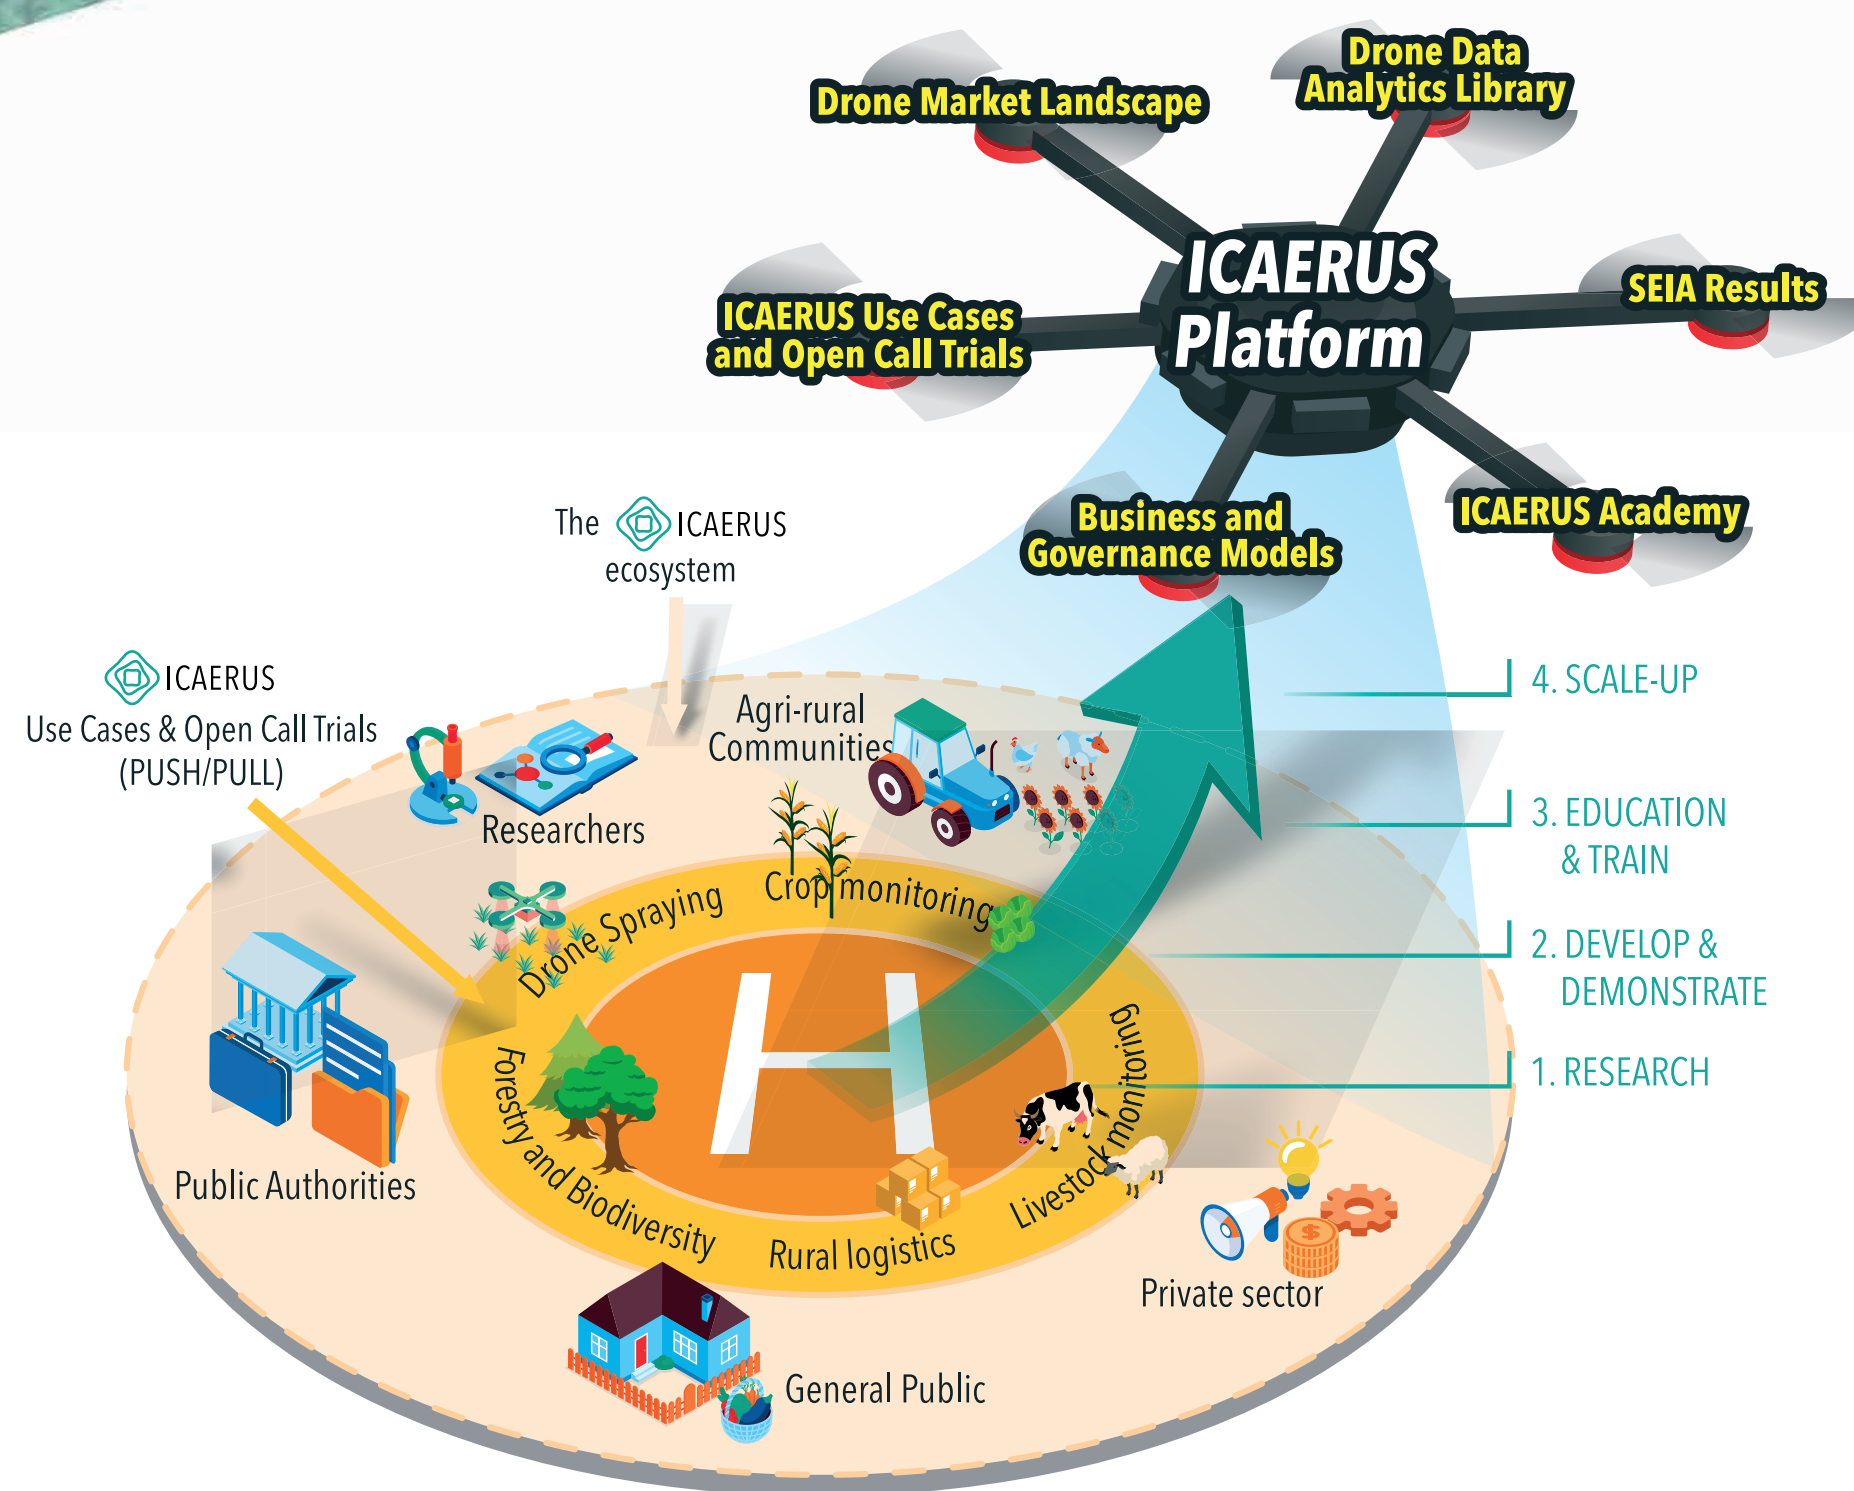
Drone Market Landscape

Drone Data Analytics Library

ICAERUS Platform

SEIA Results

ICAERUS Use Cases and Open Call Trials

Business and Governance Models

ICAERUS Academy

The ICAERUS ecosystem

ICAERUS Use Cases & Open Call Trials (PUSH/PULL)

Agri-rural Communities

Researchers

4. SCALE-UP

3. EDUCATION & TRAIN

2. DEVELOP & DEMONSTRATE

1. RESEARCH

Drone Spraying

Crop monitoring

Forestry and Biodiversity

Rural logistics

Livestock monitoring

H

Public Authorities

Private sector

General Public